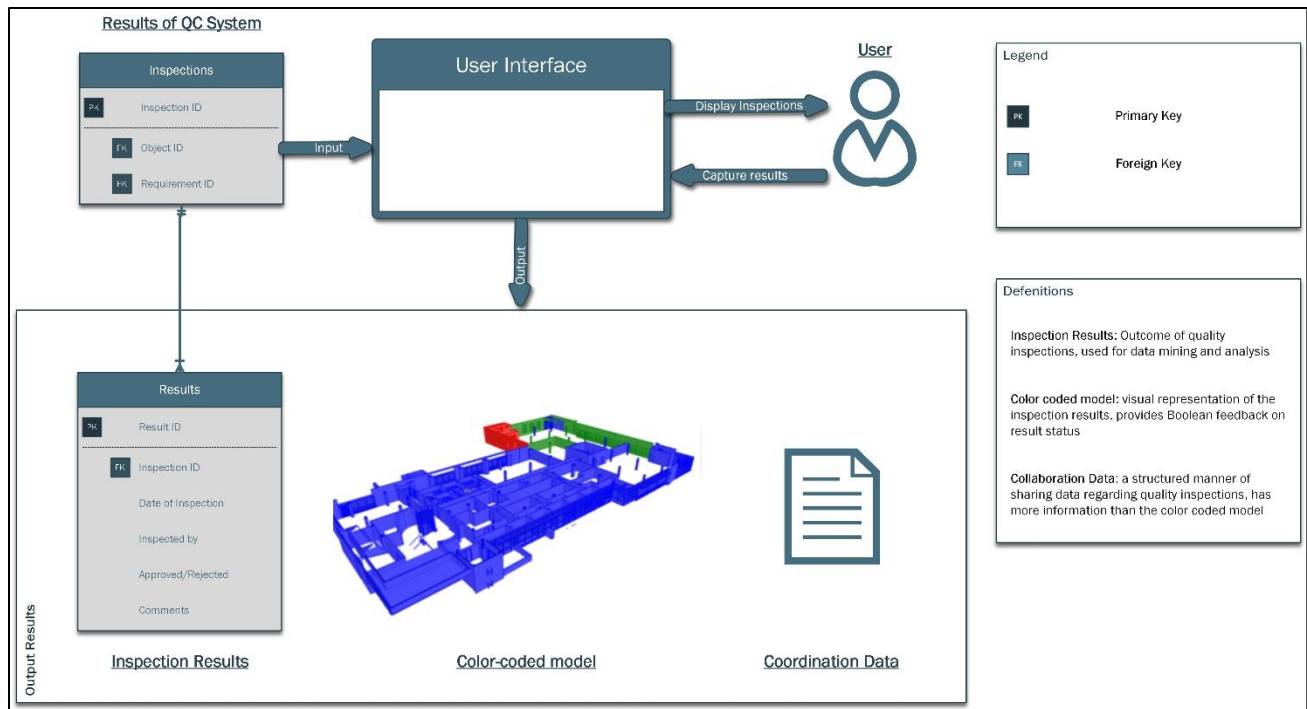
Results of QC System

Inspections

PK Inspection ID

FK Object ID

FK Requirement ID

Input

User Interface

Display Inspections

Capture results

User

Output

Legend

PK Primary Key

FK Foreign Key

Defenitions

Inspection Results: Outcome of quality inspections, used for data mining and analysis

Color coded model: visual representation of the inspection results, provides Boolean feedback on result status

Collaboration Data: a structured manner of sharing data regarding quality inspections, has more information than the color coded model

Results

PK Result ID

FK Inspection ID

Date of Inspection

Inspected by

Approved/Rejected

Comments

Output Results

Inspection Results

Color-coded model

Coordination Data